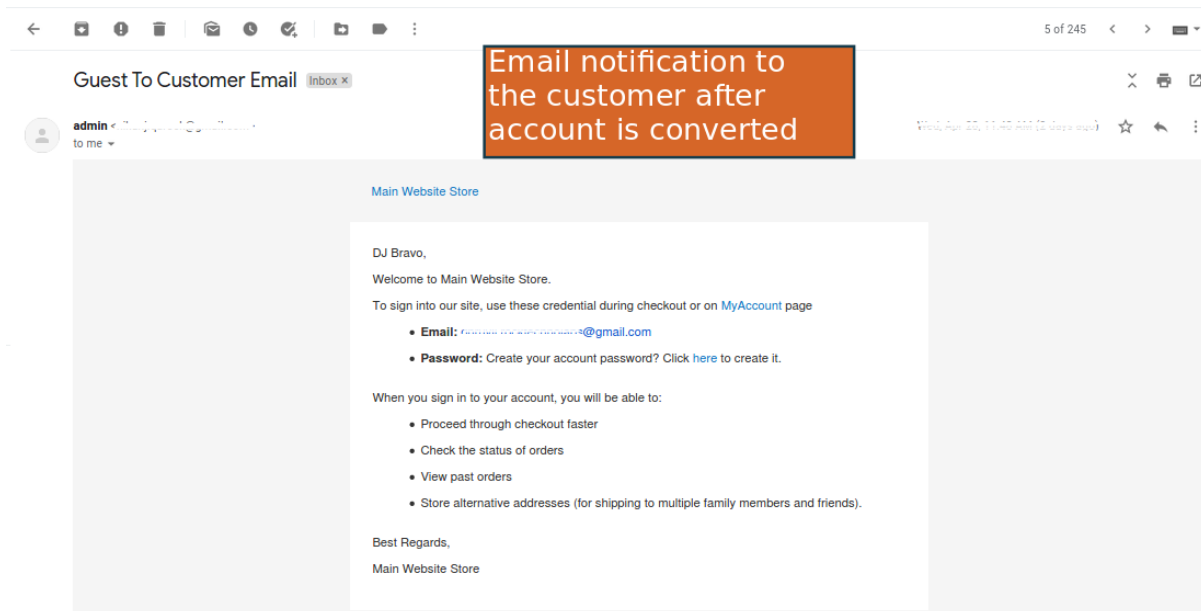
5 of 245

Guest To Customer Email Inbox ×

Email notification to the customer after account is converted

admin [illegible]
to me

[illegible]

Main Website Store

DJ Bravo,

Welcome to Main Website Store.

To sign into our site, use these credential during checkout or on MyAccount page

- **Email:** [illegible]@gmail.com
- **Password:** Create your account password? Click here to create it.

When you sign in to your account, you will be able to:

- Proceed through checkout faster
- Check the status of orders
- View past orders
- Store alternative addresses (for shipping to multiple family members and friends).

Best Regards,

Main Website Store